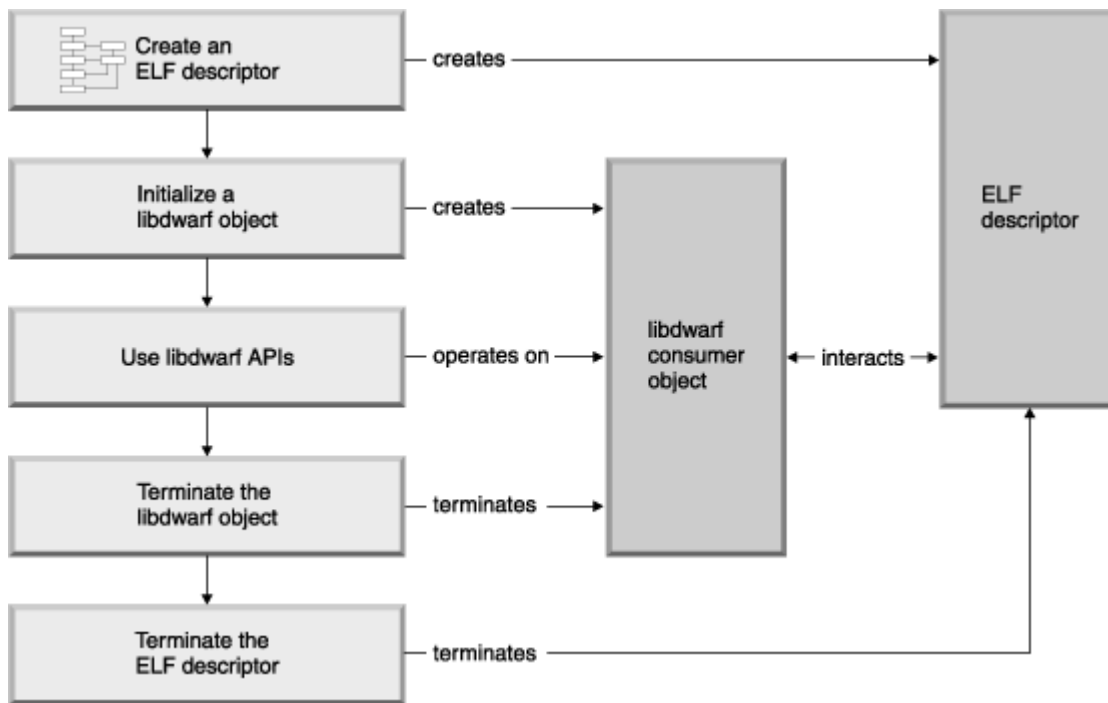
Create an ELF descriptor

creates

ELF descriptor

Initialize a libdwarf object

creates

libdwarf consumer object

Use libdwarf APIs

operates on

interacts

Terminate the libdwarf object

terminates

Terminate the ELF descriptor

terminates